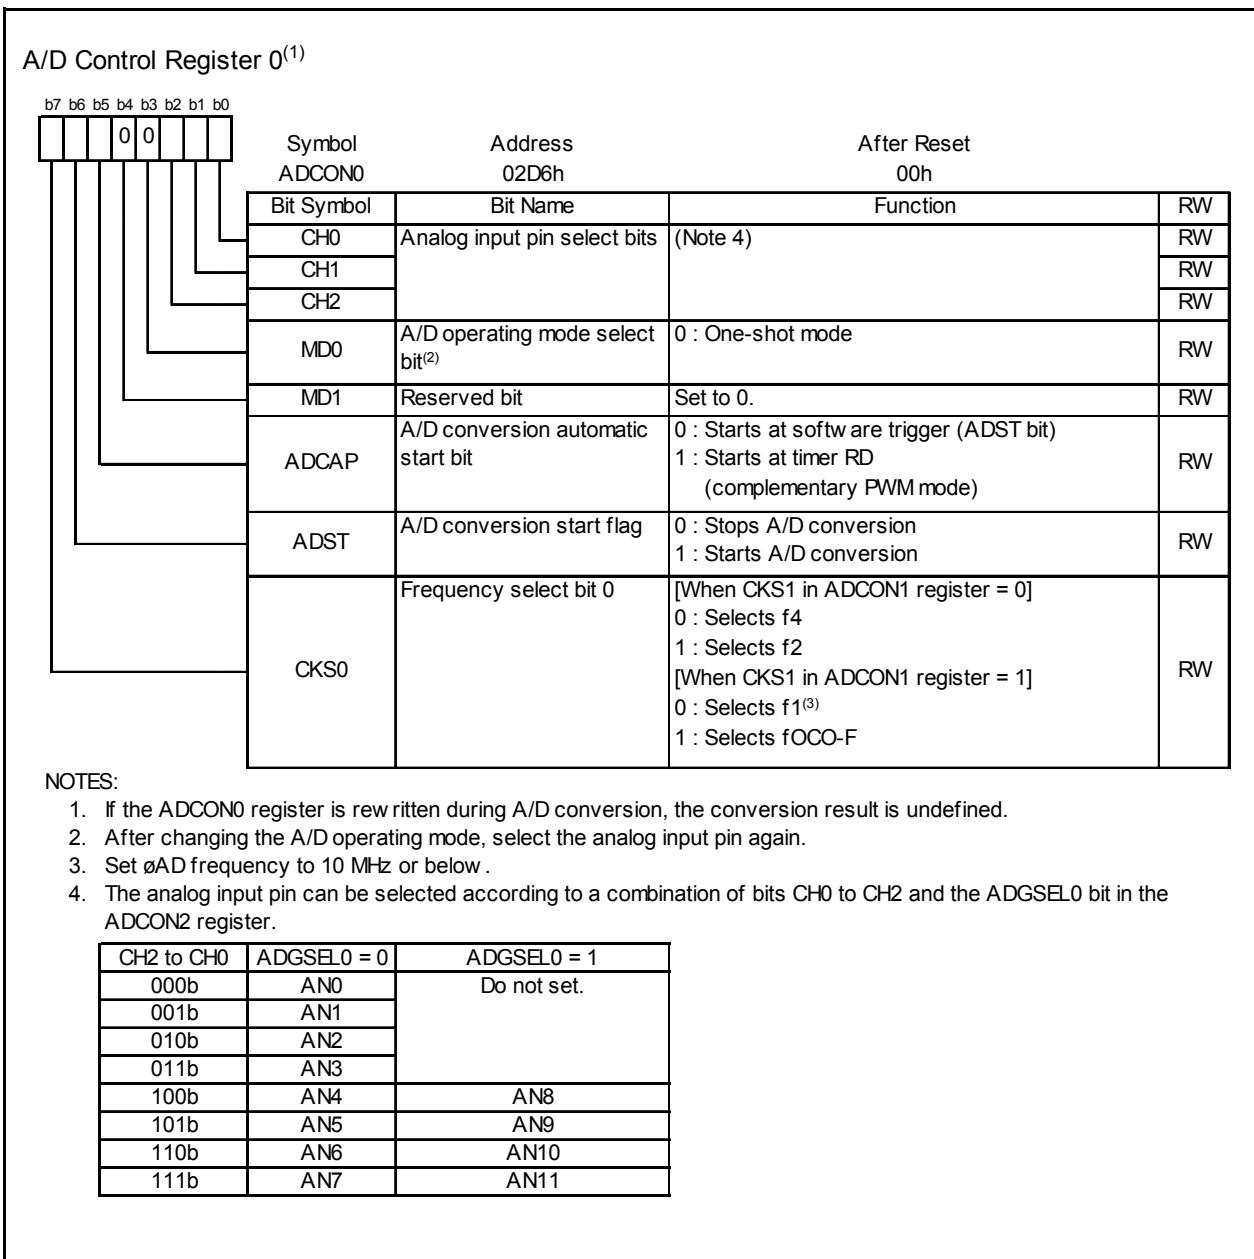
A/D Control Register 0$^{(1)}$

b7 b6 b5 b4 b3 b2 b1 b0

0 0

| Symbol | Address | After Reset |
|---|---|---|
| ADCON0 | 02D6h | 00h |

| Bit Symbol | Bit Name | Function | RW |
|---|---|---|---|
| CH0 | Analog input pin select bits | (Note 4) | RW |
| CH1 | | | RW |
| CH2 | | | RW |
| MD0 | A/D operating mode select bit$^{(2)}$ | 0 : One-shot mode | RW |
| MD1 | Reserved bit | Set to 0. | RW |
| ADCAP | A/D conversion automatic start bit | 0 : Starts at softw are trigger (ADST bit) 1 : Starts at timer RD (complementary PWM mode) | RW |
| ADST | A/D conversion start flag | 0 : Stops A/D conversion 1 : Starts A/D conversion | RW |
| CKS0 | Frequency select bit 0 | [When CKS1 in ADCON1 register = 0] 0 : Selects f4 1 : Selects f2 [When CKS1 in ADCON1 register = 1] 0 : Selects f1$^{(3)}$ 1 : Selects fOCO-F | RW |

NOTES:
1. If the ADCON0 register is rew ritten during A/D conversion, the conversion result is undefined.
2. After changing the A/D operating mode, select the analog input pin again.
3. Set øAD frequency to 10 MHz or below .
4. The analog input pin can be selected according to a combination of bits CH0 to CH2 and the ADGSEL0 bit in the ADCON2 register.

| CH2 to CH0 | ADGSEL0 = 0 | ADGSEL0 = 1 |
|---|---|---|
| 000b | AN0 | Do not set. |
| 001b | AN1 | |
| 010b | AN2 | |
| 011b | AN3 | |
| 100b | AN4 | AN8 |
| 101b | AN5 | AN9 |
| 110b | AN6 | AN10 |
| 111b | AN7 | AN11 |